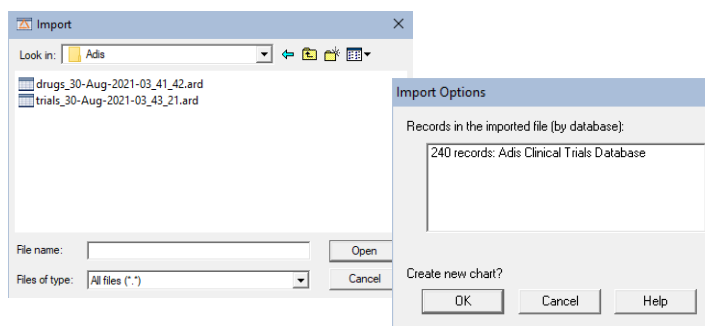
Import

Look in: Adis

drugs_30-Aug-2021-03_41_42.ard
trials_30-Aug-2021-03_43_21.ard

File name:
Open
Files of type: All files (*.*)
Cancel

Import Options

Records in the imported file (by database):

240 records: Adis Clinical Trials Database

Create new chart?

OK
Cancel
Help